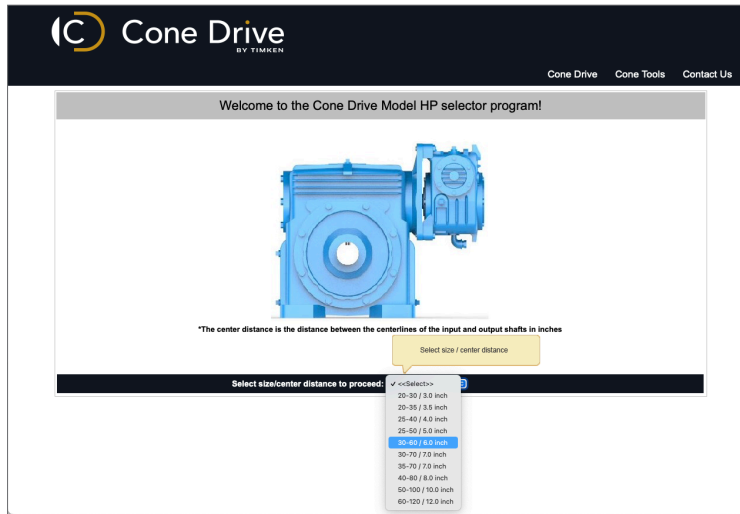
Cone Drive
BY TIMKEN

Cone Drive Cone Tools Contact Us

Welcome to the Cone Drive Model HP selector program!

*The center distance is the distance between the centerlines of the input and output shafts in inches

Select size / center distance

Select size/center distance to proceed:

✓ <<Select>>
20-30 / 3.0 inch
20-35 / 3.5 inch
25-40 / 4.0 inch
25-50 / 5.0 inch
30-60 / 6.0 inch
30-70 / 7.0 inch
35-70 / 7.0 inch
40-80 / 8.0 inch
50-100 / 10.0 inch
60-120 / 12.0 inch